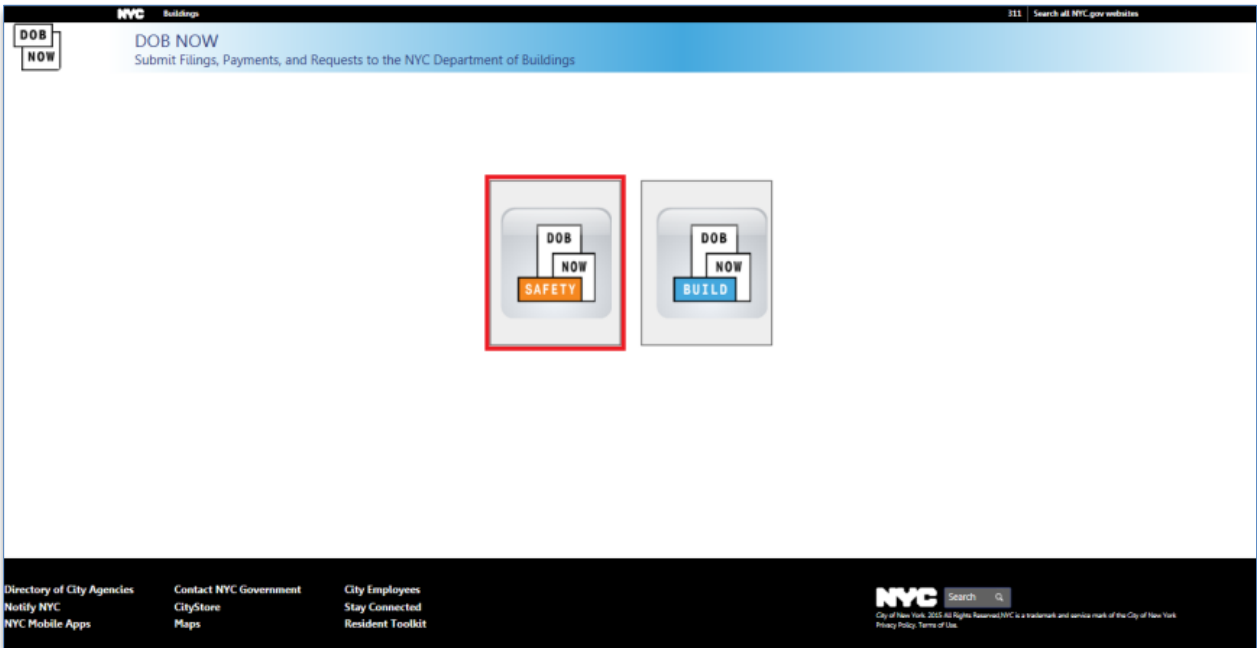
NYC Buildings

311 Search all NYC.gov websites

DOB NOW

DOB NOW
Submit Filings, Payments, and Requests to the NYC Department of Buildings

DOB NOW SAFETY

DOB NOW BUILD

Directory of City Agencies
Notify NYC
NYC Mobile Apps

Contact NYC Government
CityStore
Maps

City Employees
Stay Connected
Resident Toolkit

NYC Search

City of New York. 2015 All Rights Reserved, NYC is a trademark and service mark of the City of New York
Privacy Policy. Terms of Use.